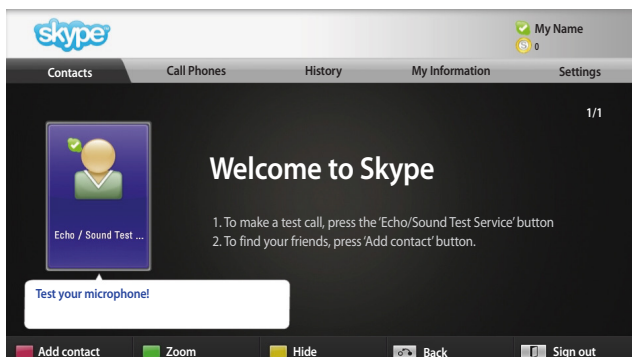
skype

My Name
0

Contacts
Call Phones
History
My Information
Settings

1/1

Echo / Sound Test ...

Welcome to Skype

1. To make a test call, press the 'Echo/Sound Test Service' button
2. To find your friends, press 'Add contact' button.

Test your microphone!

Add contact
Zoom
Hide
Back
Sign out